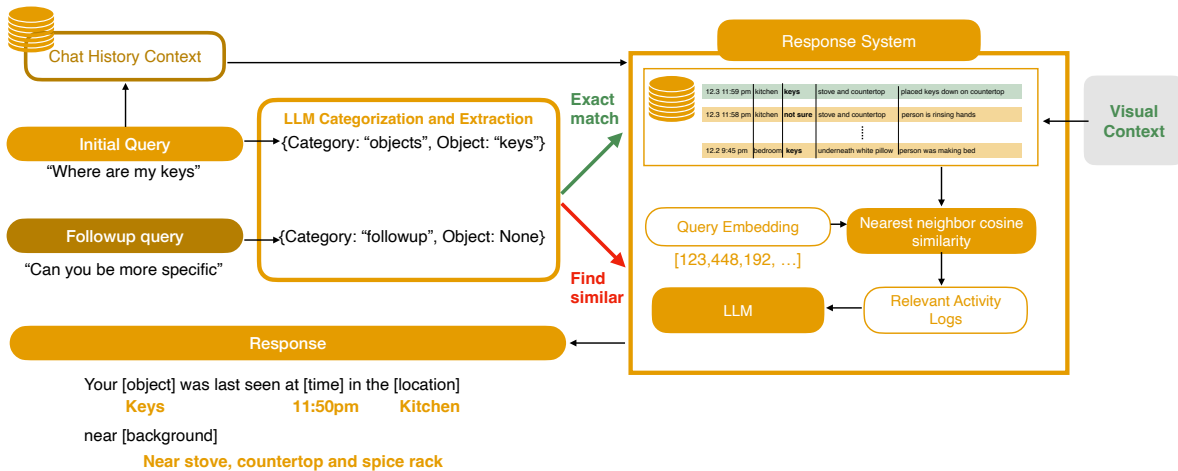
Chat History Context

Initial Query

"Where are my keys"

Followup query

"Can you be more specific"

LLM Categorization and Extraction

{Category: "objects", Object: "keys"}

{Category: "followup", Object: None}

Exact match

Find similar

Response System

| 12.3 11:59 pm | kitchen | keys | stove and countertop | placed keys down on countertop |
|---|---|---|---|---|
| 12.3 11:58 pm | kitchen | not sure | stove and countertop | person is rinsing hands |
| | | ⋮ | | |
| 12.2 9:45 pm | bedroom | keys | underneath white pillow | person was making bed |

Visual Context

Query Embedding

[123,448,192, …]

Nearest neighbor cosine similarity

Relevant Activity Logs

LLM

Response

Your [object] was last seen at [time] in the [location]

Keys 11:50pm Kitchen

near [background]

Near stove, countertop and spice rack